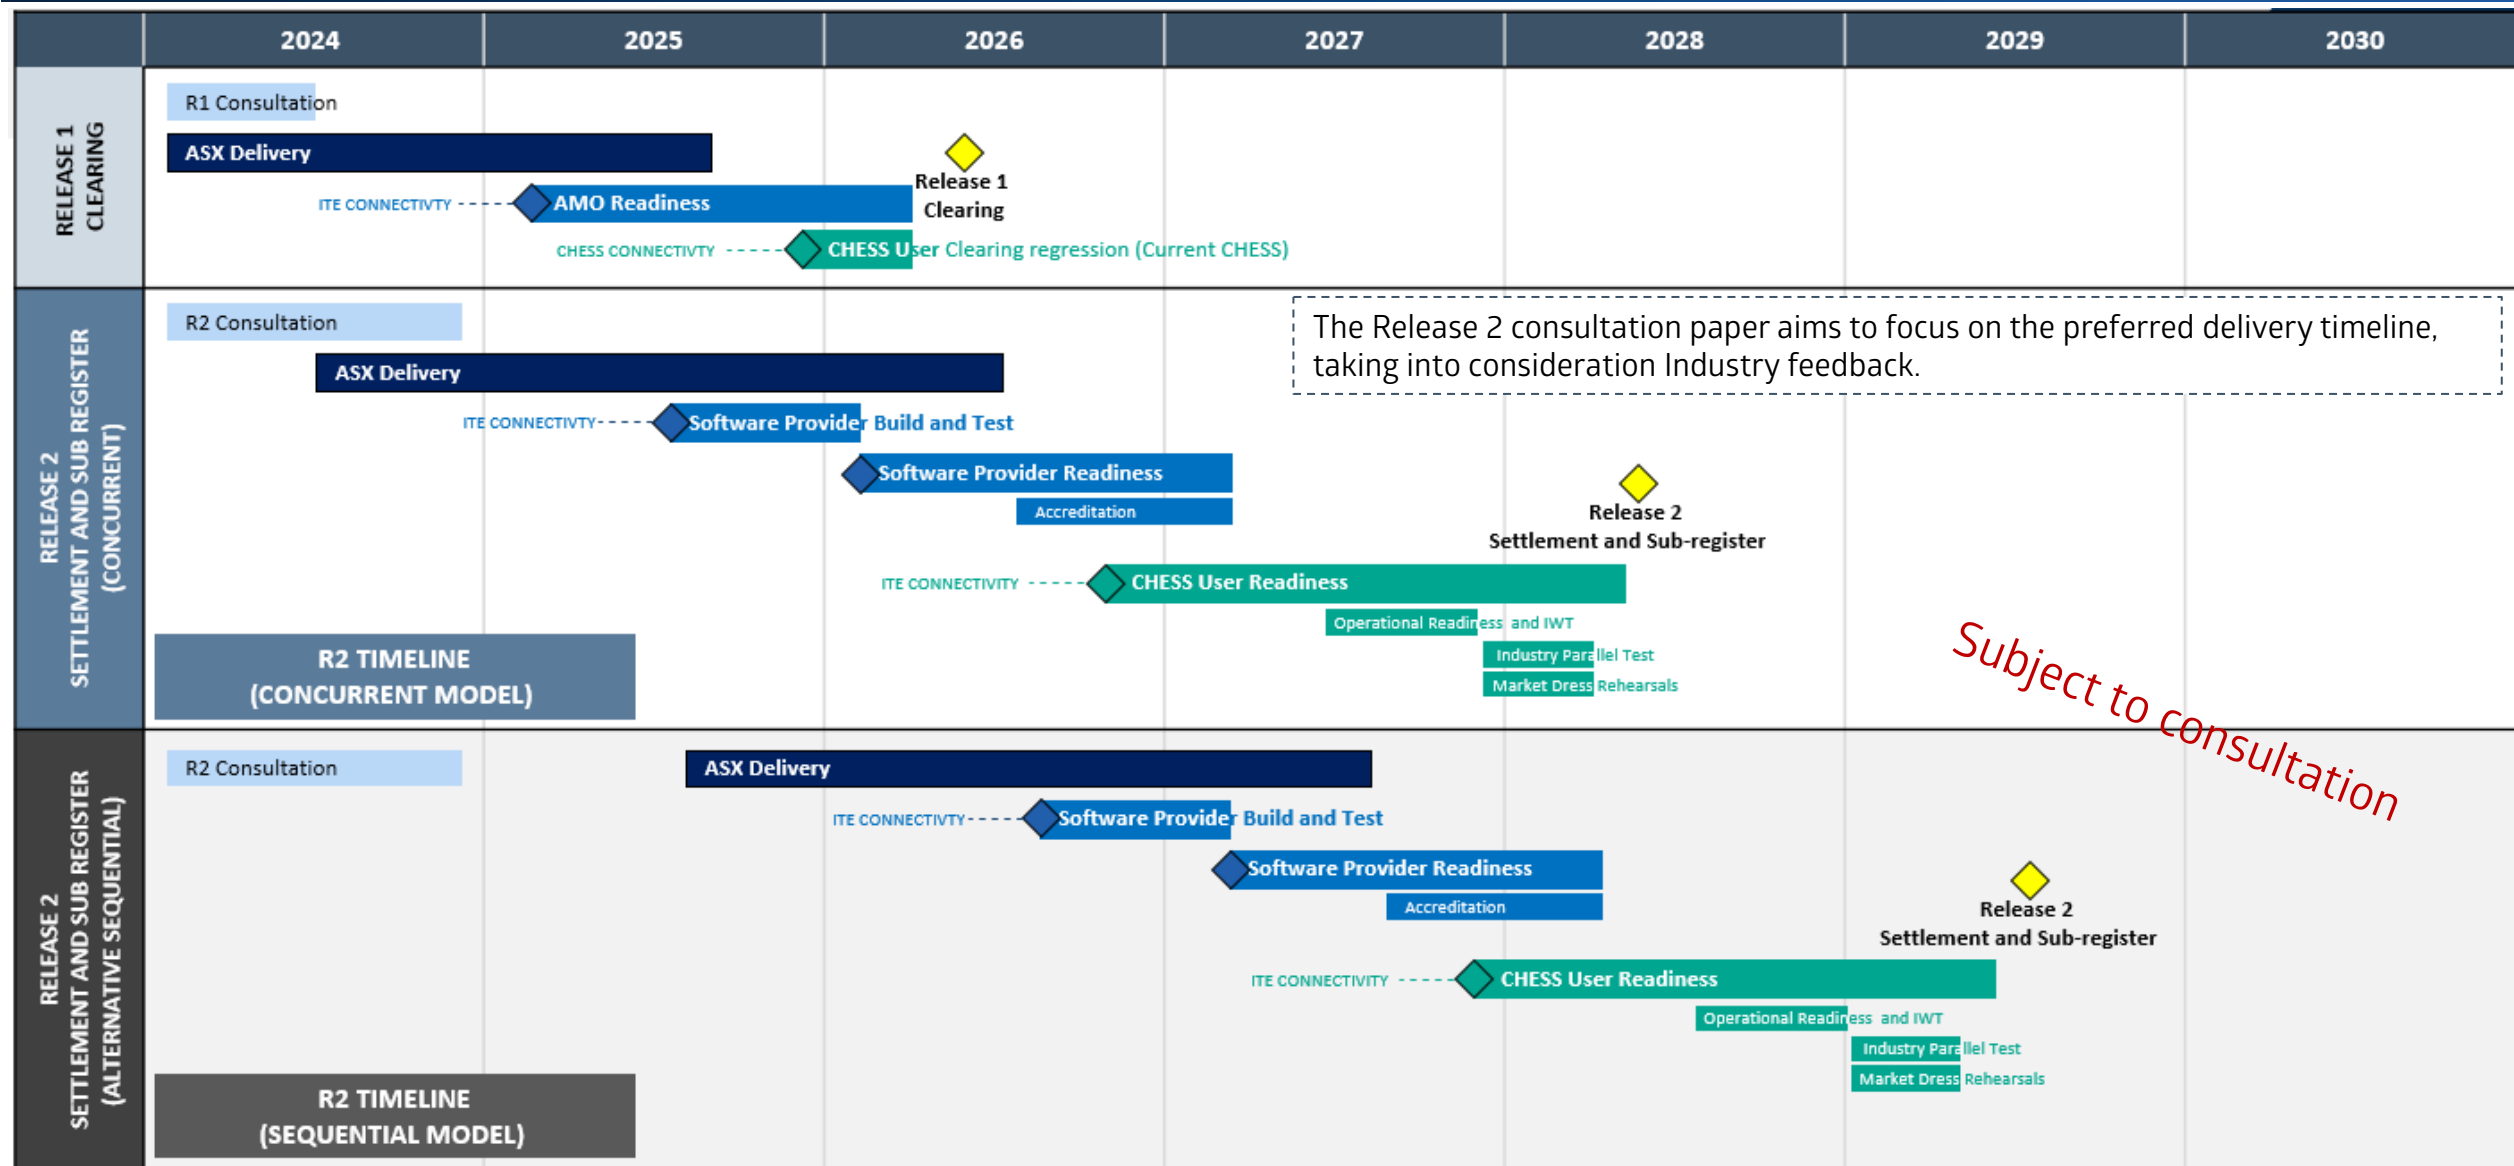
| | 2024 | 2025 | 2026 | 2027 | 2028 | 2029 | 2030 |
|---|---|---|---|---|---|---|---|

RELEASE 1 CLEARING

R1 Consultation

ASX Delivery

ITE CONNECTIVTY AMO Readiness

Release 1 Clearing

CHESS CONNECTIVTY CHESS User Clearing regression (Current CHESS)

RELEASE 2 SETTLEMENT AND SUB REGISTER (CONCURRENT)

R2 Consultation

The Release 2 consultation paper aims to focus on the preferred delivery timeline, taking into consideration Industry feedback.

ASX Delivery

ITE CONNECTIVTY Software Provider Build and Test

Software Provider Readiness

Accreditation

Release 2 Settlement and Sub-register

ITE CONNECTIVITY CHESS User Readiness

Operational Readiness and IWT

Industry Parallel Test

Market Dress Rehearsals

Subject to consultation

R2 TIMELINE (CONCURRENT MODEL)

RELEASE 2 SETTLEMENT AND SUB REGISTER (ALTERNATIVE SEQUENTIAL)

R2 Consultation

ASX Delivery

ITE CONNECTIVTY Software Provider Build and Test

Software Provider Readiness

Accreditation

Release 2 Settlement and Sub-register

ITE CONNECTIVITY CHESS User Readiness

Operational Readiness and IWT

Industry Parallel Test

Market Dress Rehearsals

R2 TIMELINE (SEQUENTIAL MODEL)